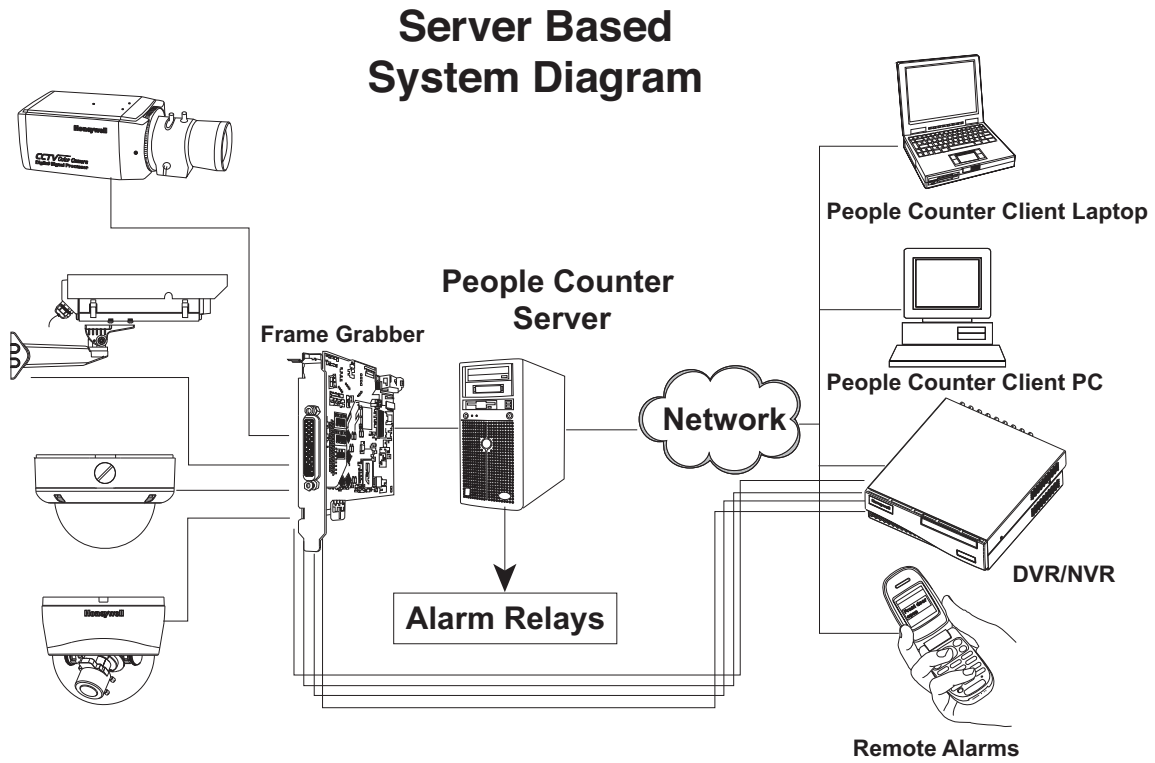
Server Based System Diagram

Honeywell

CCTV Color Camera Digital Signal Processor

Frame Grabber

People Counter Server

Network

People Counter Client Laptop

People Counter Client PC

Honeywell

Alarm Relays

DVR/NVR

Remote Alarms